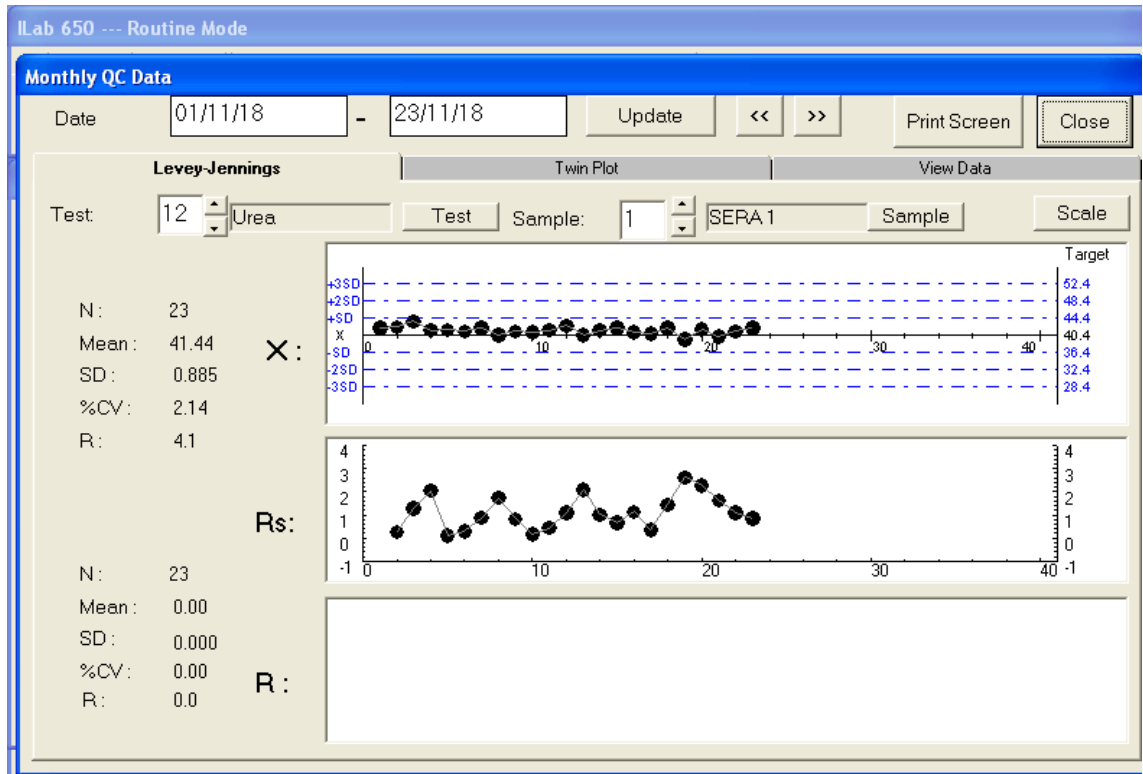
ILab 650 --- Routine Mode

Monthly QC Data

Date 01/11/18 - 23/11/18 Update << >> Print Screen Close

Levey-Jennings | Twin Plot | View Data

Test: 12 Urea Test Sample: 1 SERA 1 Sample Scale

N: 23
Mean: 41.44
SD: 0.885
%CV: 2.14
R: 4.1

X:

Target
+3SD 52.4
+2SD 48.4
+SD 44.4
X 40.4
-SD 36.4
-2SD 32.4
-3SD 28.4
0 10 20 30 40

Rs:

4 3 2 1 0 -1
0 10 20 30 40
4 3 2 1 0 -1

N: 23
Mean: 0.00
SD: 0.000
%CV: 0.00
R: 0.0

R: